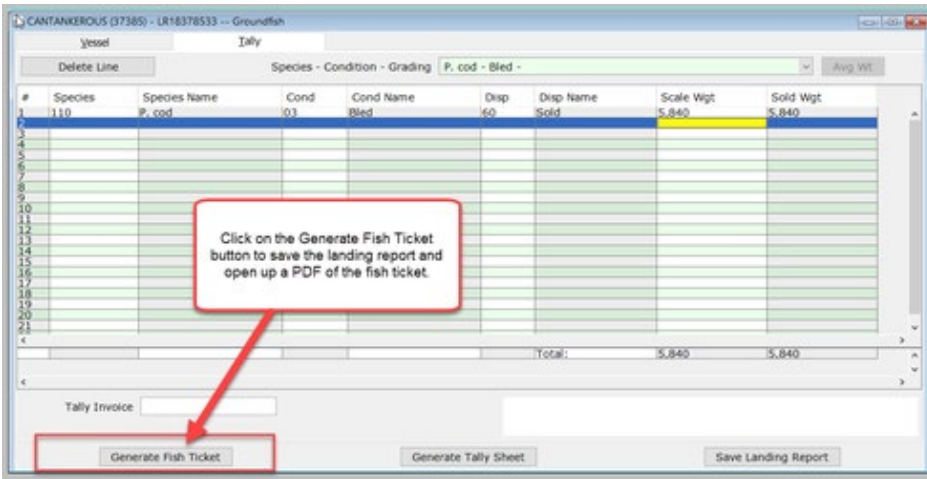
CANTANKEROUS (37385) - LR18378533 -- Groundfish

Vessel
Tally

Delete Line
Species - Condition - Grading P. cod - Bled -
Avg Wt

| # | Species | Species Name | Cond | Cond Name | Disp | Disp Name | Scale Wgt | Sold Wgt |
|---|---|---|---|---|---|---|---|---|
| 1 | 110 | P. cod | 03 | Bled | 60 | Sold | 5,840 | 5,840 |
| 2 | | | | | | | | |
| 3 | | | | | | | | |
| 4 | | | | | | | | |
| 5 | | | | | | | | |
| 6 | | | | | | | | |
| 7 | | | | | | | | |
| 8 | | | | | | | | |
| 9 | | | | | | | | |
| 10 | | | | | | | | |
| 11 | | | | | | | | |
| 12 | | | | | | | | |
| 13 | | | | | | | | |
| 14 | | | | | | | | |
| 15 | | | | | | | | |
| 16 | | | | | | | | |
| 17 | | | | | | | | |
| 18 | | | | | | | | |
| 19 | | | | | | | | |
| 20 | | | | | | | | |
| 21 | | | | | | | | |
| | | | | | | Total: | 5,840 | 5,840 |

Click on the Generate Fish Ticket button to save the landing report and open up a PDF of the fish ticket.

Tally Invoice

Generate Fish Ticket
Generate Tally Sheet
Save Landing Report